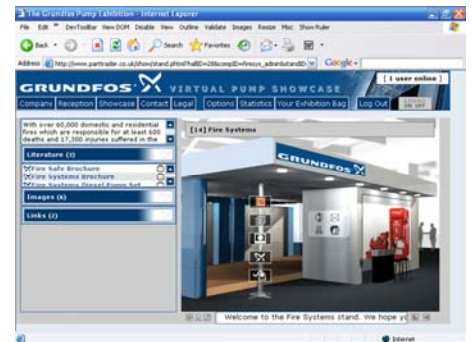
The Grundfos Pump Exhibition - Internet Explorer

File Edit Favorites DevToolBar View DOM Disable View Outline Validate Images Resize Misc Show Ruler

Back Search Favorites

Address http://www.parttrader.co.uk/show/stand.phtml?hallID=28&compID=firesys_adminstandID

Google

GRUNDFOS VIRTUAL PUMP SHOWCASE

[ 1 user online ]

Company Reception Showcase Contact Legal Options Statistics Your Exhibition Bag Log Out

With over 60,000 domestic and residential fires which are responsible for at least 600 deaths and 17,300 injuries suffered in the

Literature (3)

Fire Safe Brochure

Fire Systems Brochure

Fire Systems Diesel Pump Set

Images (6)

Links (2)

[14] Fire Systems

GRUNDFOS

Welcome to the Fire Systems stand. We hope yo

Internet